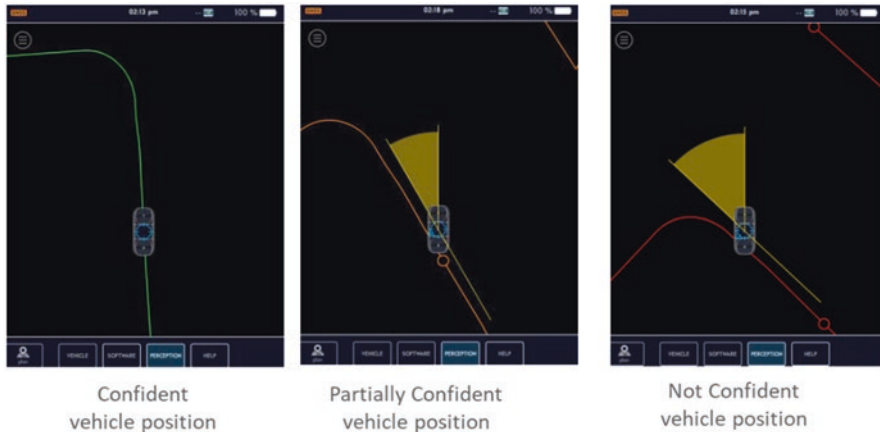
02:13 pm

100 %

VEHICLE SOFTWARE PERCEPTION HELP

Confident vehicle position

02:18 pm

100 %

VEHICLE SOFTWARE PERCEPTION HELP

Partially Confident vehicle position

02:15 pm

100 %

VEHICLE SOFTWARE PERCEPTION HELP

Not Confident vehicle position